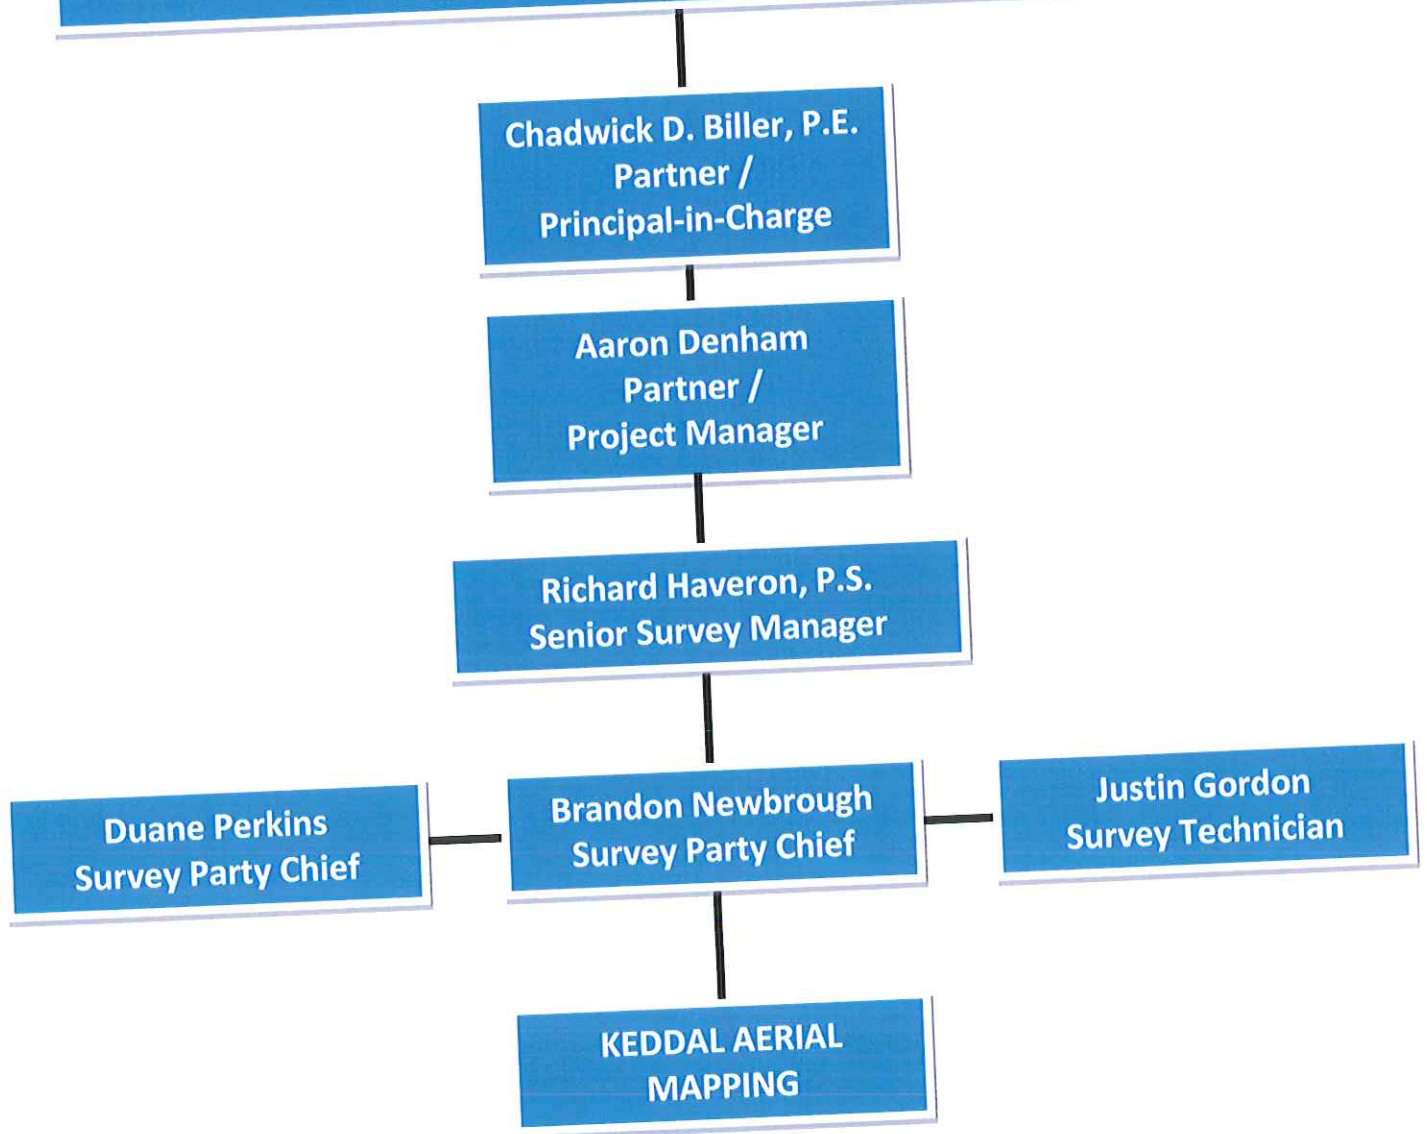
Chadwick D. Biller, P.E.
Partner /
Principal-in-Charge

Aaron Denham
Partner /
Project Manager

Richard Haveron, P.S.
Senior Survey Manager

Duane Perkins
Survey Party Chief

Brandon Newbrough
Survey Party Chief

Justin Gordon
Survey Technician

KEDDAL AERIAL
MAPPING